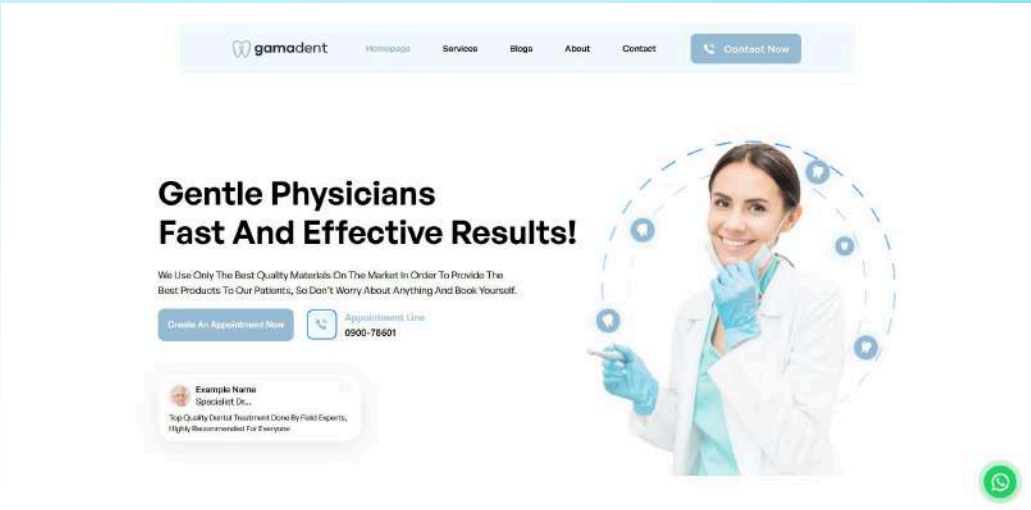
gamadent

Homepage Services Blogs About Contact

Contact Now

Gentle Physicians
Fast And Effective Results!

We Use Only The Best Quality Materials On The Market In Order To Provide The Best Products To Our Patients, So Don't Worry About Anything And Book Yourself.

Create An Appointment Now

Appointment Line
0900-78601

Example Name
Specialist Dr...

Top Quality Dental Treatment Done By Field Experts, Highly Recommended For Everyone